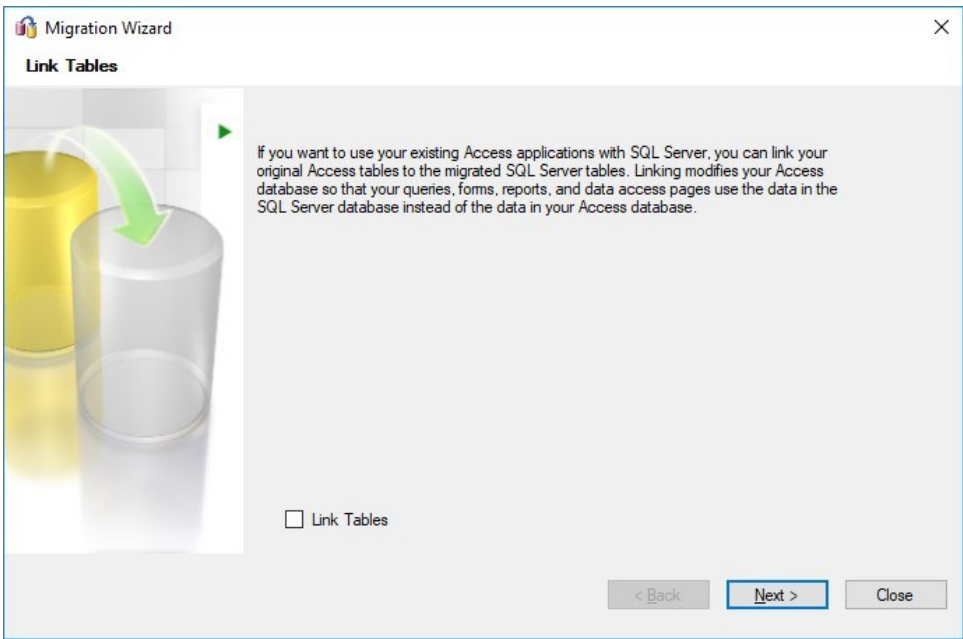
Migration Wizard

Link Tables

If you want to use your existing Access applications with SQL Server, you can link your original Access tables to the migrated SQL Server tables. Linking modifies your Access database so that your queries, forms, reports, and data access pages use the data in the SQL Server database instead of the data in your Access database.

Link Tables

< Back

Next >

Close